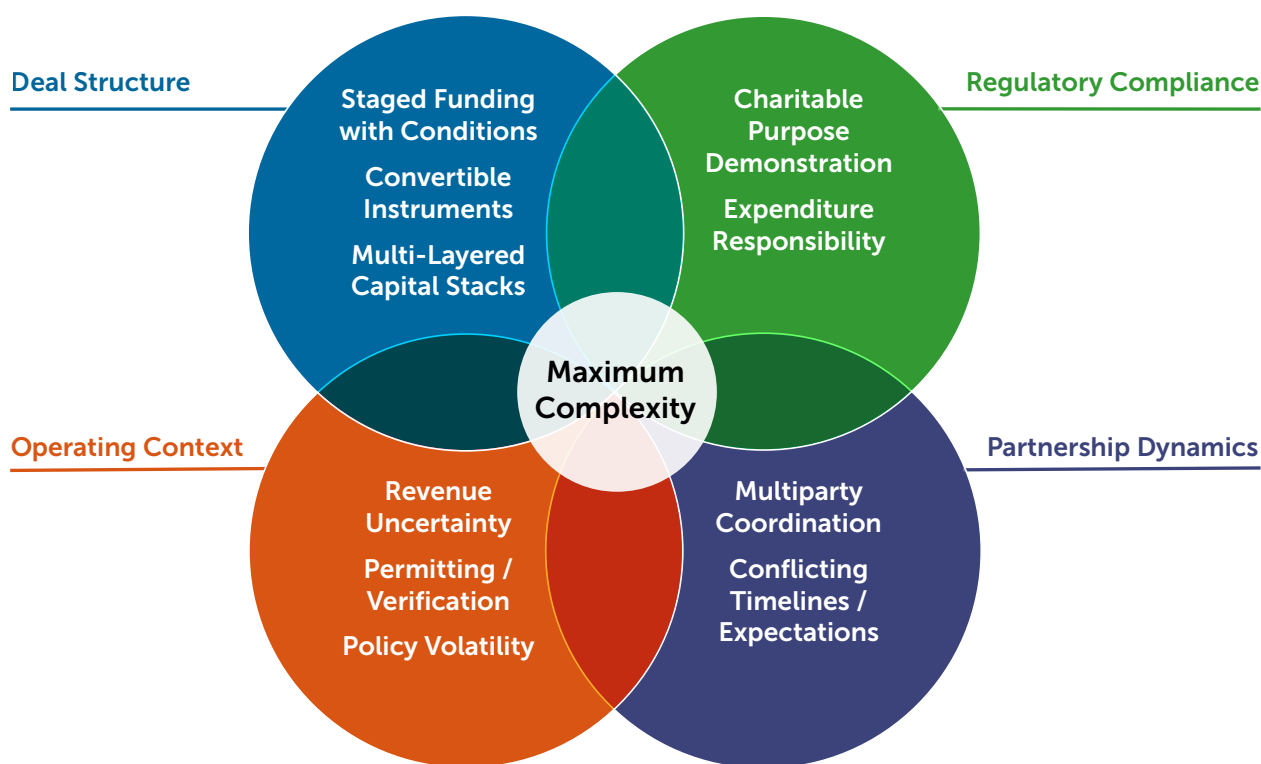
Deal Structure

Staged Funding with Conditions

Convertible Instruments

Multi-Layered Capital Stacks

Regulatory Compliance

Charitable Purpose Demonstration

Expenditure Responsibility

Maximum Complexity

Operating Context

Revenue Uncertainty

Permitting / Verification

Policy Volatility

Partnership Dynamics

Multiparty Coordination

Conflicting Timelines / Expectations